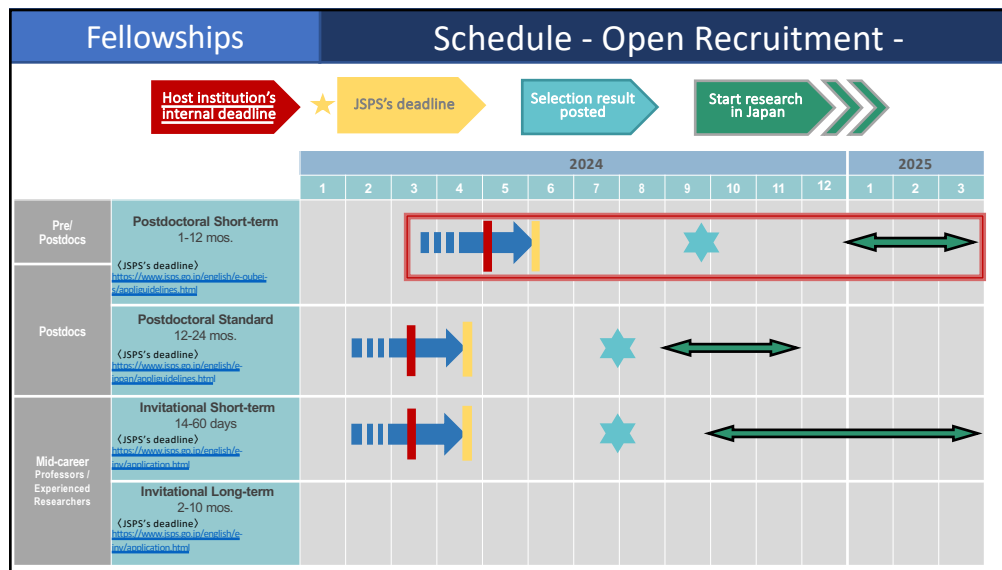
Fellowships

Schedule - Open Recruitment -

Host institution's internal deadline

JSPS's deadline

Selection result posted

Start research in Japan

| | | 2024 | | | | | | | | | | | | 2025 | | |
|---|---|---|---|---|---|---|---|---|---|---|---|---|---|---|---|---|
| | | 1 | 2 | 3 | 4 | 5 | 6 | 7 | 8 | 9 | 10 | 11 | 12 | 1 | 2 | 3 |
| Pre/ Postdocs | Postdoctoral Short-term 1-12 mos. 《JSPS's deadline》 https://www.jsps.go.jp/english/e-oubei-s/appliguidelines.html | | | | | | | | | | | | | | | |
| Postdocs | Postdoctoral Standard 12-24 mos. 《JSPS's deadline》 https://www.jsps.go.jp/english/e-fellow/appliguidelines.html | | | | | | | | | | | | | | | |
| Mid-career Professors / Experienced Researchers | Invitational Short-term 14-60 days 《JSPS's deadline》 https://www.jsps.go.jp/english/e-inv/application.html | | | | | | | | | | | | | | | |
| | Invitational Long-term 2-10 mos. 《JSPS's deadline》 https://www.jsps.go.jp/english/e-inv/application.html | | | | | | | | | | | | | | | |